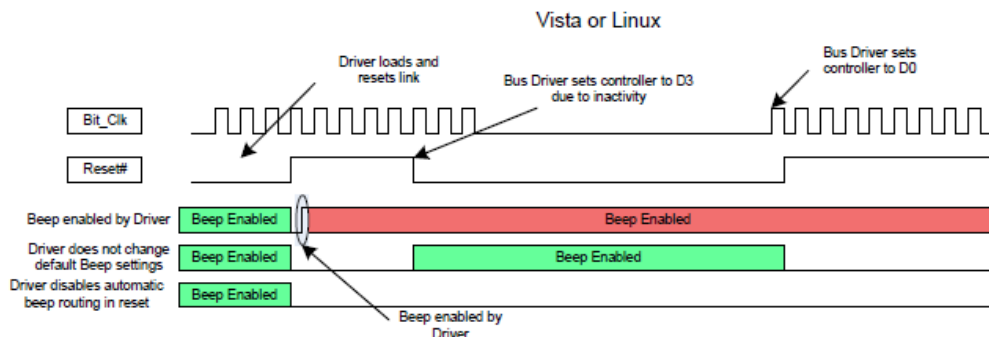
Vista or Linux

Driver loads and resets link

Bus Driver sets controller to D3 due to inactivity

Bus Driver sets controller to D0

Bit_Clk

Reset#

Beep enabled by Driver

Beep Enabled

Beep Enabled

Driver does not change default Beep settings

Beep Enabled

Beep Enabled

Driver disables automatic beep routing in reset

Beep Enabled

Beep enabled by Driver